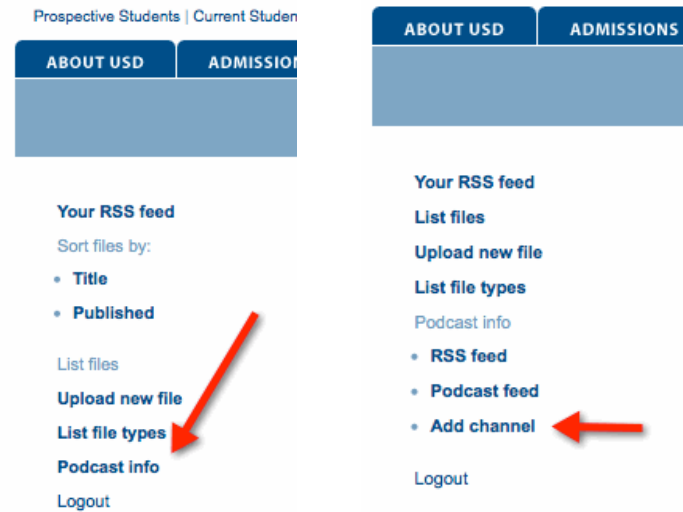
Prospective Students | Current Studen

ABOUT USD
ADMISSION

Your RSS feed
Sort files by:
• Title
• Published

List files
Upload new file
List file types
Podcast info
Logout

ABOUT USD
ADMISSIONS

Your RSS feed
List files
Upload new file
List file types
Podcast info
• RSS feed
• Podcast feed
• Add channel

Logout